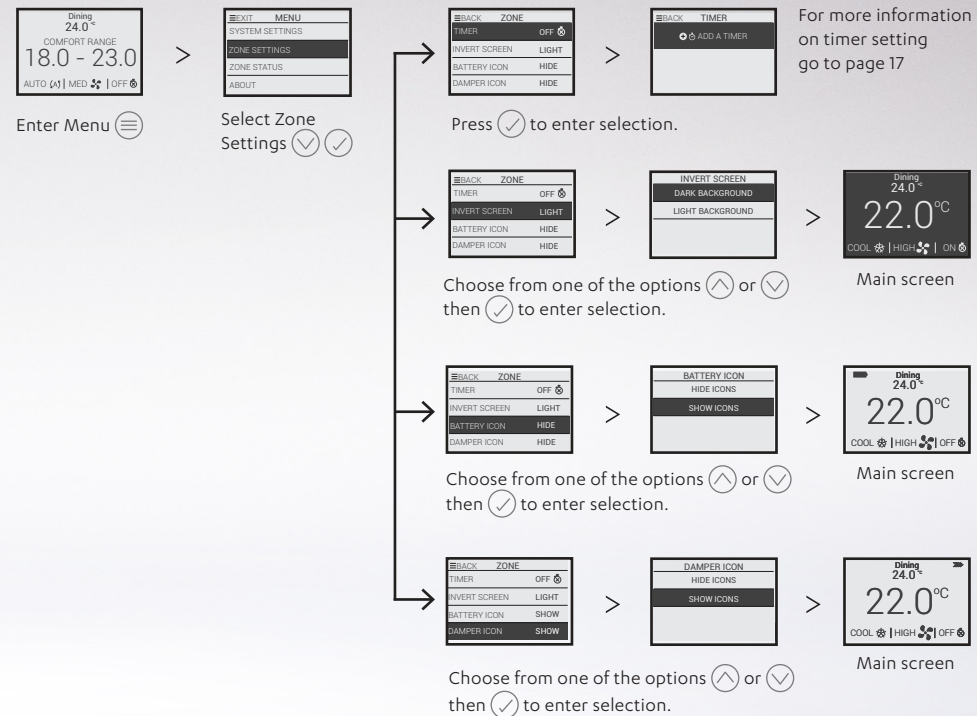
Dining
24.0°c
COMFORT RANGE
18.0 - 23.0
AUTO | MED | OFF

Enter Menu

≡EXIT MENU
SYSTEM SETTINGS
ZONE SETTINGS
ZONE STATUS
ABOUT

Select Zone Settings

≡BACK ZONE
TIMER OFF
INVERT SCREEN LIGHT
BATTERY ICON HIDE
DAMPER ICON HIDE

≡BACK TIMER
ADD A TIMER

For more information on timer setting go to page 17

Press to enter selection.

≡BACK ZONE
TIMER OFF
INVERT SCREEN LIGHT
BATTERY ICON HIDE
DAMPER ICON HIDE

INVERT SCREEN
DARK BACKGROUND
LIGHT BACKGROUND

Dining
24.0°c
22.0°C
COOL | HIGH | ON

Main screen

Choose from one of the options or then to enter selection.

≡BACK ZONE
TIMER OFF
INVERT SCREEN LIGHT
BATTERY ICON HIDE
DAMPER ICON HIDE

BATTERY ICON
HIDE ICONS
SHOW ICONS

Dining
24.0°c
22.0°C
COOL | HIGH | OFF

Main screen

Choose from one of the options or then to enter selection.

≡BACK ZONE
TIMER OFF
INVERT SCREEN LIGHT
BATTERY ICON SHOW
DAMPER ICON SHOW

DAMPER ICON
HIDE ICONS
SHOW ICONS

Dining
24.0°c
22.0°C
COOL | HIGH | OFF

Main screen

Choose from one of the options or then to enter selection.